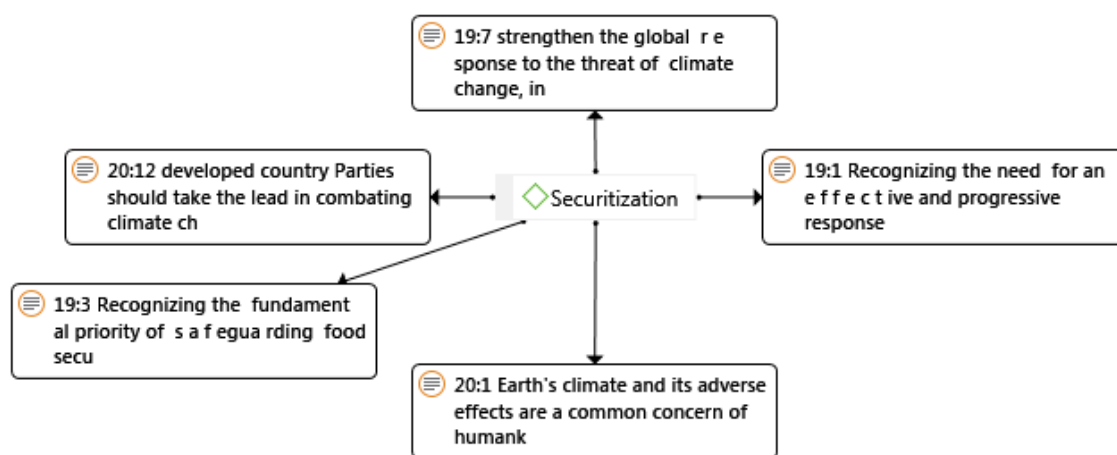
19:7 strengthen the global r e sponse to the threat of climate change, in

20:12 developed country Parties should take the lead in combating climate ch

Securitization

19:1 Recognizing the need for an e f f e c t ive and progressive response

19:3 Recognizing the fundament al priority of s a f egua rding food secu

20:1 Earth's climate and its adverse effects are a common concern of humank